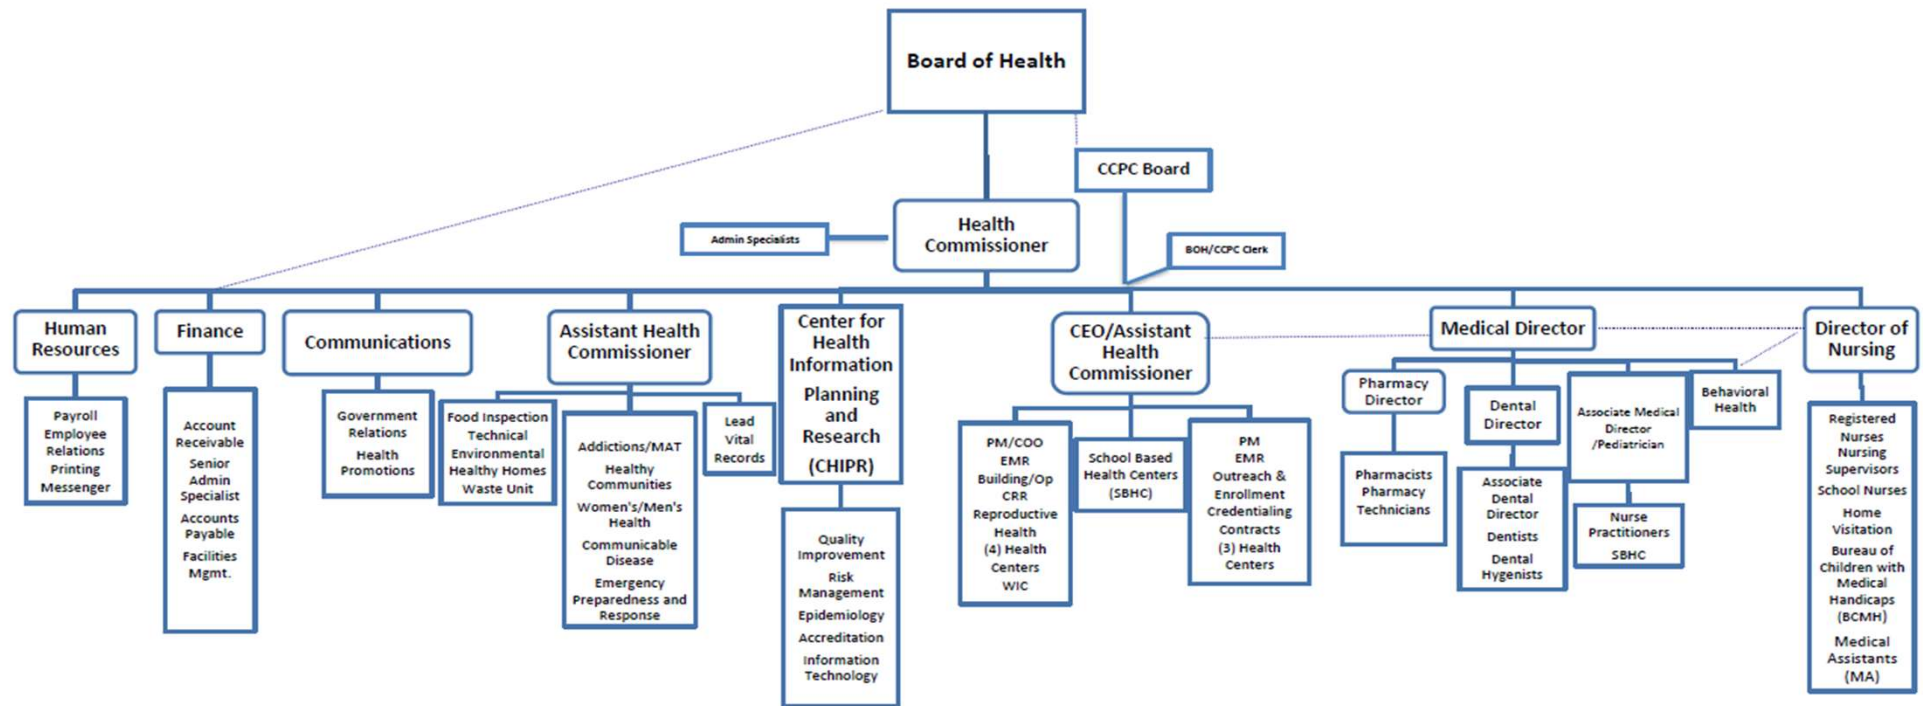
Board of Health

CCPC Board

Admin Specialists

Health Commissioner

BOH/CCPC Clerk

Human Resources

Payroll
Employee Relations
Printing
Messenger

Finance

Account Receivable
Senior Admin Specialist
Accounts Payable
Facilities Mgmt.

Communications

Government Relations
Health Promotions

Assistant Health Commissioner

Food Inspection
Technical
Environmental
Healthy Homes
Waste Unit

Addictions/MAT
Healthy Communities
Women's/Men's Health
Communicable Disease
Emergency Preparedness and Response

Lead
Vital Records

Center for Health Information
Planning and Research
(CHIPR)

Quality Improvement
Risk Management
Epidemiology
Accreditation
Information Technology

CEO/Assistant Health Commissioner

PM/COO
EMR
Building/Op
CRR
Reproductive Health
(4) Health Centers
WIC

School Based Health Centers (SBHC)

PM
EMR
Outreach & Enrollment
Credentialing
Contracts
(3) Health Centers

Medical Director

Pharmacy Director

Pharmacists
Pharmacy Technicians

Dental Director

Associate Dental Director
Dentists
Dental Hygenists

Associate Medical Director /Pediatrician

Nurse Practitioners
SBHC

Behavioral Health

Director of Nursing

Registered Nurses
Nursing Supervisors
School Nurses
Home Visitation
Bureau of Children with Medical Handicaps (BCMH)
Medical Assistants (MA)